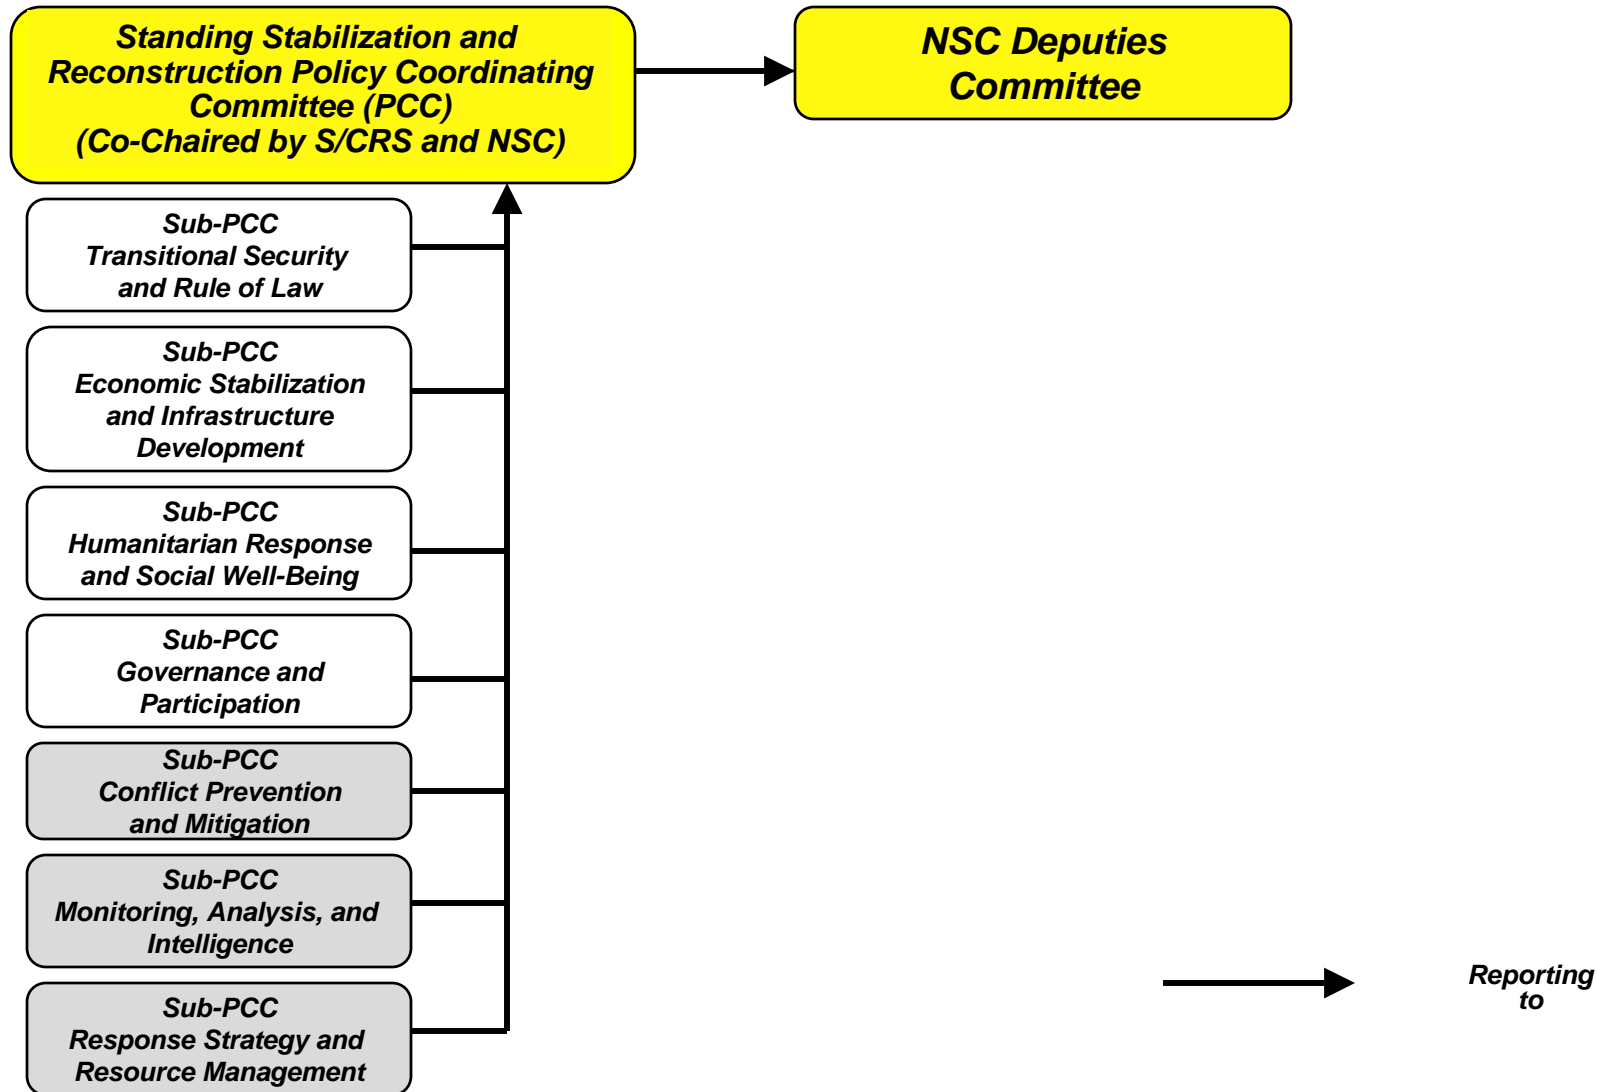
Standing Stabilization and Reconstruction Policy Coordinating Committee (PCC)
(Co-Chaired by S/CRS and NSC)

NSC Deputies Committee

Sub-PCC
Transitional Security and Rule of Law

Sub-PCC
Economic Stabilization and Infrastructure Development

Sub-PCC
Humanitarian Response and Social Well-Being

Sub-PCC
Governance and Participation

Sub-PCC
Conflict Prevention and Mitigation

Sub-PCC
Monitoring, Analysis, and Intelligence

Sub-PCC
Response Strategy and Resource Management

Reporting to